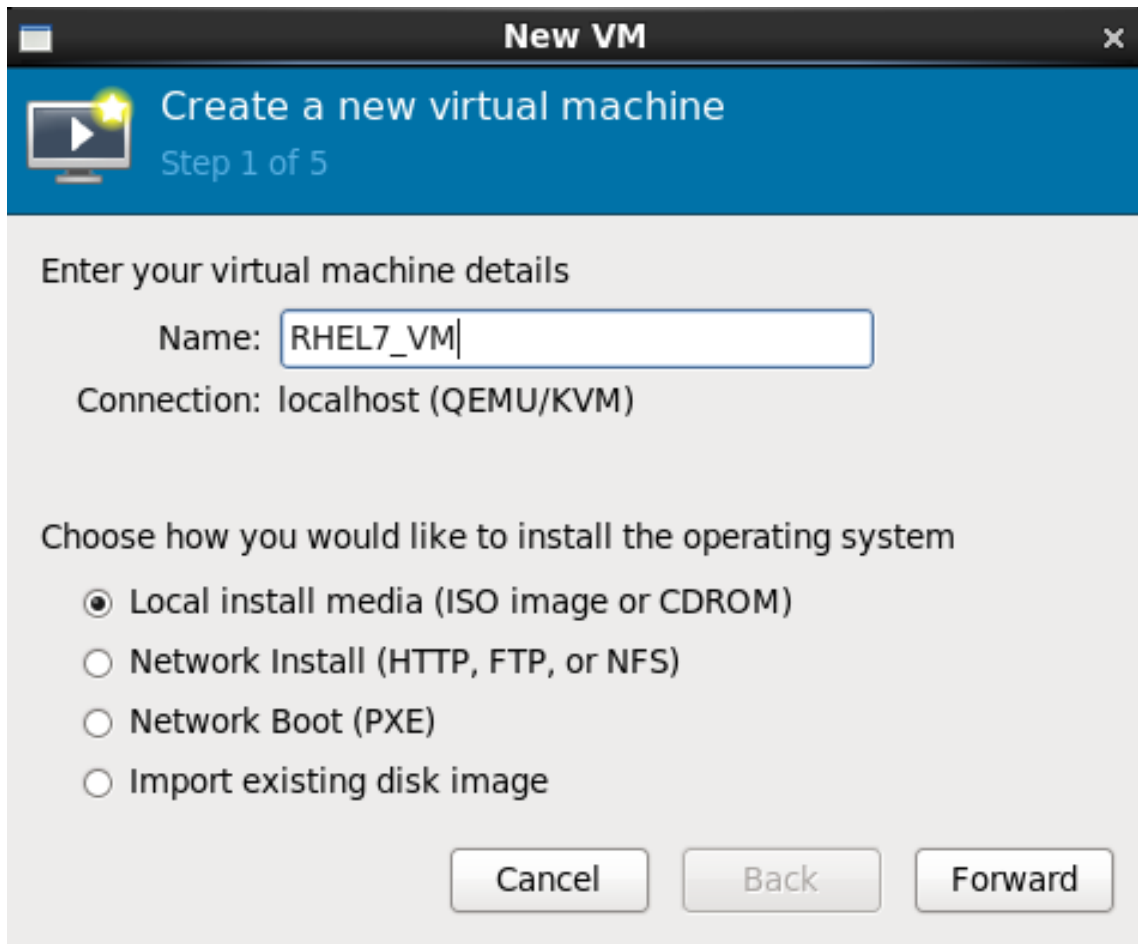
New VM

Create a new virtual machine
Step 1 of 5

Enter your virtual machine details

Name: RHEL7_VM

Connection: localhost (QEMU/KVM)

Choose how you would like to install the operating system

Local install media (ISO image or CDROM)
Network Install (HTTP, FTP, or NFS)
Network Boot (PXE)
Import existing disk image

Cancel Back Forward